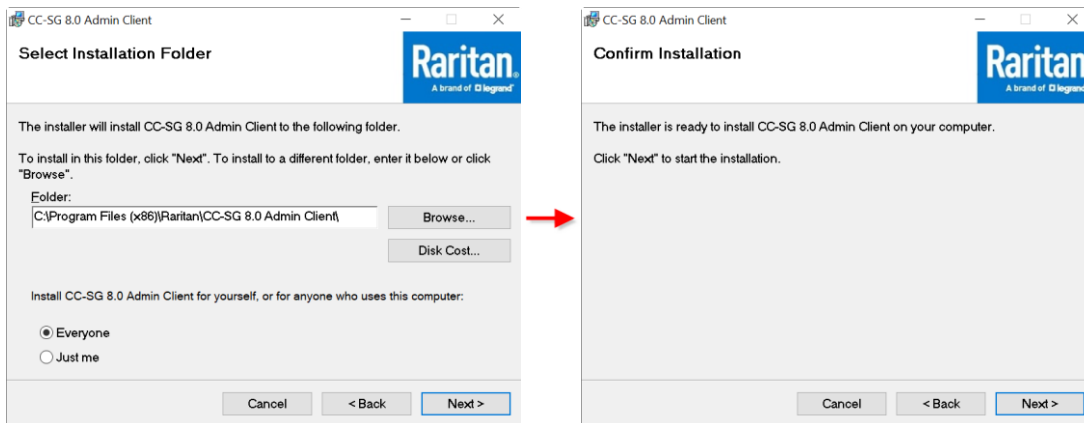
CC-SG 8.0 Admin Client

Select Installation Folder

Raritan.
A brand of legrand

The installer will install CC-SG 8.0 Admin Client to the following folder.

To install in this folder, click "Next". To install to a different folder, enter it below or click "Browse".

Folder:
C:\Program Files (x86)\Raritan\CC-SG 8.0 Admin Client\

Browse...

Disk Cost...

Install CC-SG 8.0 Admin Client for yourself, or for anyone who uses this computer:

Everyone
Just me

Cancel
< Back
Next >

CC-SG 8.0 Admin Client

Confirm Installation

Raritan
A brand of legrand

The installer is ready to install CC-SG 8.0 Admin Client on your computer.

Click "Next" to start the installation.

Cancel
< Back
Next >